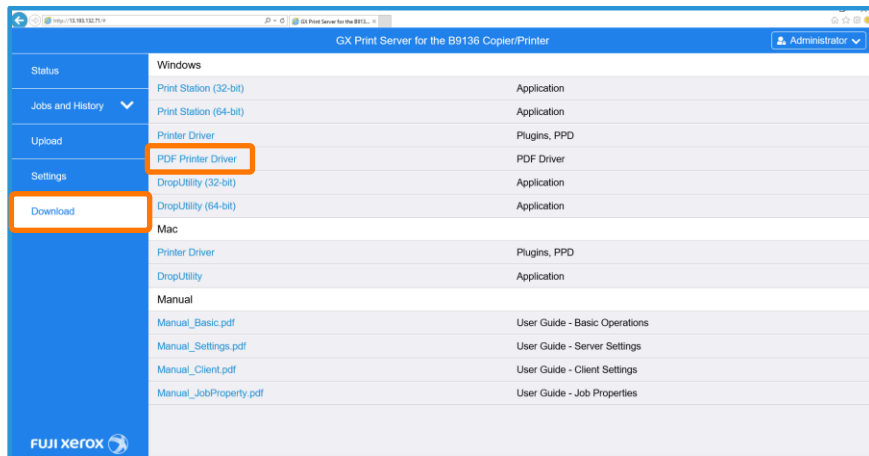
http://15.193.132.71/#
GX Print Server for the B913... ×

GX Print Server for the B9136 Copier/Printer
Administrator

Status
Jobs and History
Upload
Settings
Download

Windows

| | |
|---|---|
| Print Station (32-bit) | Application |
| Print Station (64-bit) | Application |
| Printer Driver | Plugins, PPD |
| PDF Printer Driver | PDF Driver |
| DropUtility (32-bit) | Application |
| DropUtility (64-bit) | Application |

Mac

| | |
|---|---|
| Printer Driver | Plugins, PPD |
| DropUtility | Application |

Manual

| | |
|---|---|
| Manual_Basic.pdf | User Guide - Basic Operations |
| Manual_Settings.pdf | User Guide - Server Settings |
| Manual_Client.pdf | User Guide - Client Settings |
| Manual_JobProperty.pdf | User Guide - Job Properties |

FUJI xerox